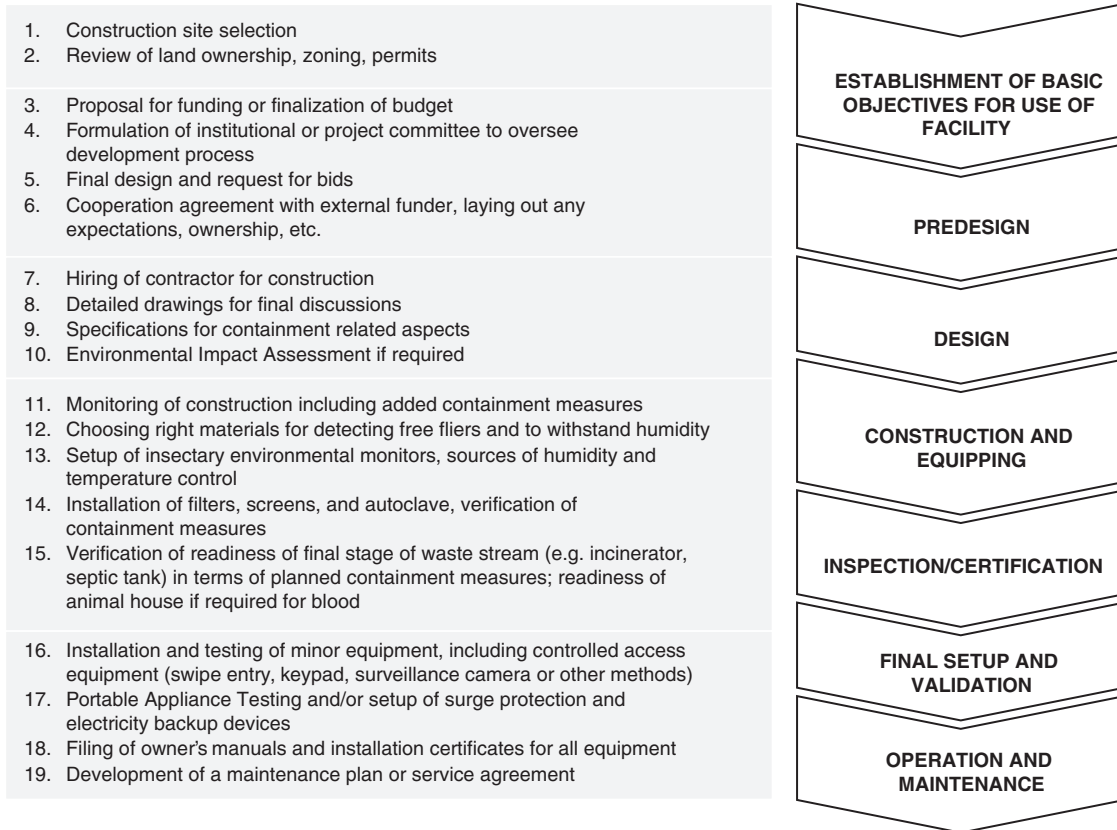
1. Construction site selection
2. Review of land ownership, zoning, permits

3. Proposal for funding or finalization of budget
4. Formulation of institutional or project committee to oversee development process
5. Final design and request for bids
6. Cooperation agreement with external funder, laying out any expectations, ownership, etc.

7. Hiring of contractor for construction
8. Detailed drawings for final discussions
9. Specifications for containment related aspects
10. Environmental Impact Assessment if required

11. Monitoring of construction including added containment measures
12. Choosing right materials for detecting free fliers and to withstand humidity
13. Setup of insectary environmental monitors, sources of humidity and temperature control
14. Installation of filters, screens, and autoclave, verification of containment measures
15. Verification of readiness of final stage of waste stream (e.g. incinerator, septic tank) in terms of planned containment measures; readiness of animal house if required for blood

16. Installation and testing of minor equipment, including controlled access equipment (swipe entry, keypad, surveillance camera or other methods)
17. Portable Appliance Testing and/or setup of surge protection and electricity backup devices
18. Filing of owner's manuals and installation certificates for all equipment
19. Development of a maintenance plan or service agreement

ESTABLISHMENT OF BASIC OBJECTIVES FOR USE OF FACILITY

PREDESIGN

DESIGN

CONSTRUCTION AND EQUIPPING

INSPECTION/CERTIFICATION

FINAL SETUP AND VALIDATION

OPERATION AND MAINTENANCE